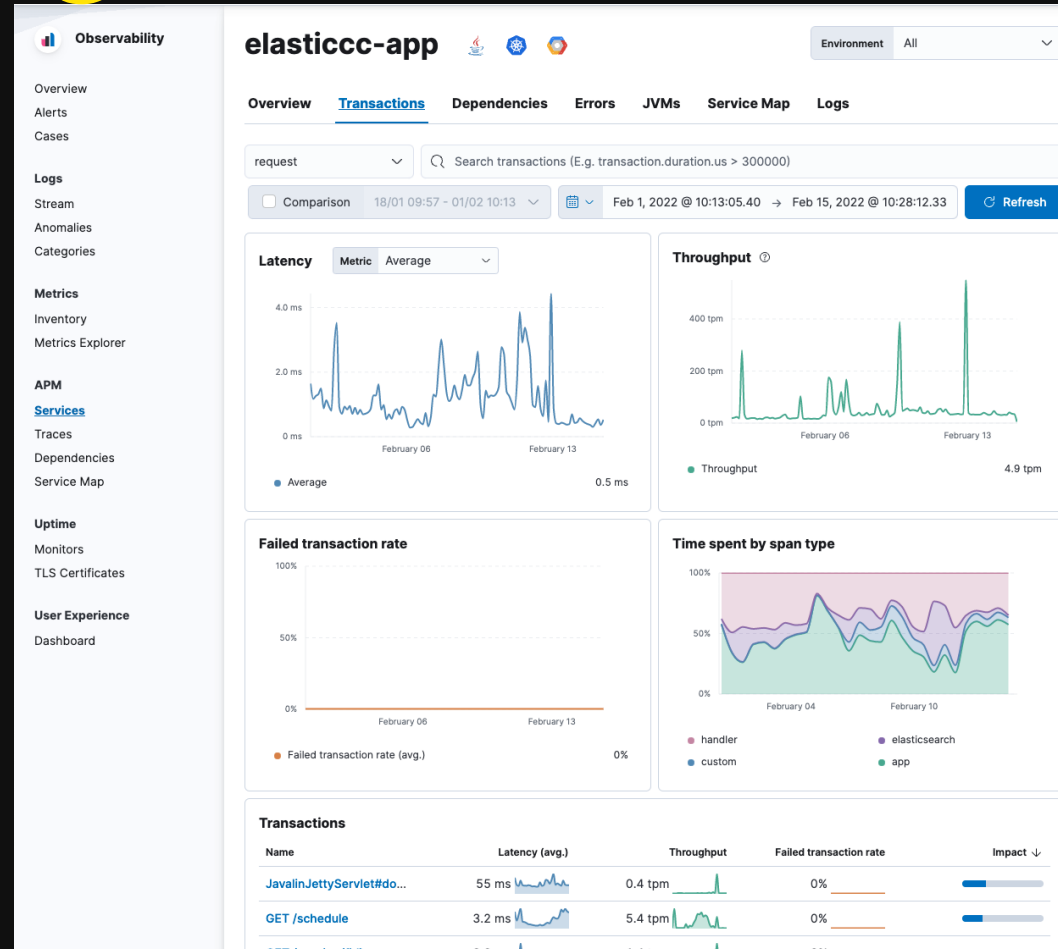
Observability

Overview
Alerts
Cases

Logs
Stream
Anomalies
Categories

Metrics
Inventory
Metrics Explorer

APM
Services
Traces
Dependencies
Service Map

Uptime
Monitors
TLS Certificates

User Experience
Dashboard

elasticcc-app

Environment All

Overview Transactions Dependencies Errors JVMs Service Map Logs

request

Search transactions (E.g. transaction.duration.us > 300000)

Comparison 18/01 09:57 - 01/02 10:13

Feb 1, 2022 @ 10:13:05.40 → Feb 15, 2022 @ 10:28:12.33

Refresh

Latency Metric Average

4.0 ms
2.0 ms
0 ms
February 06
February 13

Average 0.5 ms

Throughput

400 tpm
200 tpm
0 tpm
February 06
February 13

Throughput 4.9 tpm

Failed transaction rate

100%
50%
0%
February 06
February 13

Failed transaction rate (avg.) 0%

Time spent by span type

100%
50%
0%
February 04
February 10

handler
elasticsearch
custom
app

Transactions

| Name | Latency (avg.) | Throughput | Failed transaction rate | Impact ↓ |
|---|---|---|---|---|
| JavalinJettyServlet#do... | 55 ms | 0.4 tpm | 0% | |
| GET /schedule | 3.2 ms | 5.4 tpm | 0% | |